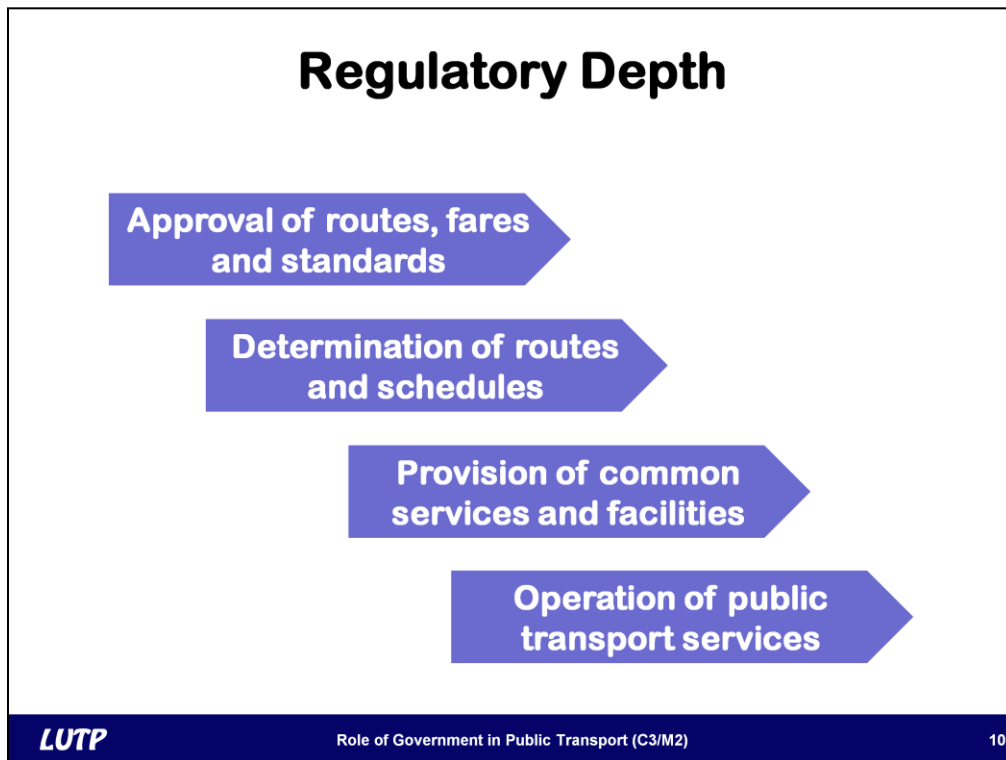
Regulatory Depth

Approval of routes, fares and standards

Determination of routes and schedules

Provision of common services and facilities

Operation of public transport services

LUTP

Role of Government in Public Transport (C3/M2)

10